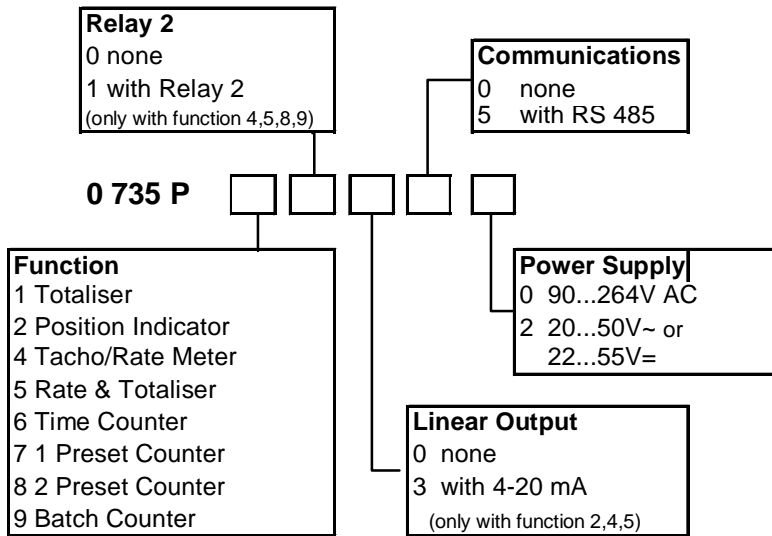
Relay 2
0 none
1 with Relay 2
(only with function 4,5,8,9)

Communications
0 none
5 with RS 485

0 735 P

Function
1 Totaliser
2 Position Indicator
4 Tacho/Rate Meter
5 Rate & Totaliser
6 Time Counter
7 1 Preset Counter
8 2 Preset Counter
9 Batch Counter

Power Supply
0 90...264V AC
2 20...50V~ or 22...55V=

Linear Output
0 none
3 with 4-20 mA
(only with function 2,4,5)